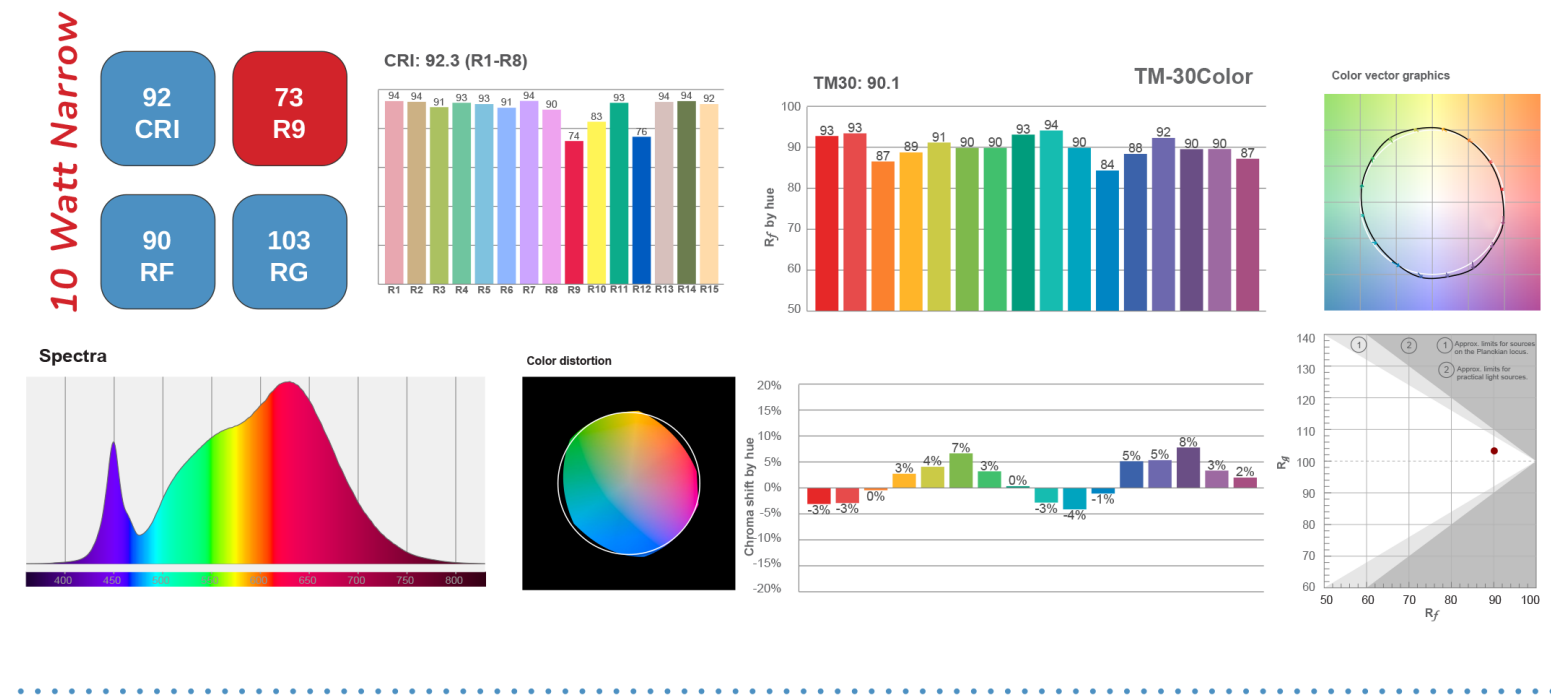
10 Watt Narrow

92
CRI

73
R9

90
RF

103
RG

CRI: 92.3 (R1-R8)

| R1 | R2 | R3 | R4 | R5 | R6 | R7 | R8 | R9 | R10 | R11 | R12 | R13 | R14 | R15 |
|---|---|---|---|---|---|---|---|---|---|---|---|---|---|---|
| 94 | 94 | 91 | 93 | 93 | 91 | 94 | 90 | 74 | 83 | 93 | 76 | 94 | 94 | 92 |

TM30: 90.1

TM-30Color

$R_f$ by hue

100
90
80
70
60
50

93 93 87 89 91 90 90 93 94 90 84 88 92 90 90 87

Color vector graphics

Spectra

400 450 500 550 600 650 700 750 800

Color distortion

Chroma shift by hue

20%
15%
10%
5%
0%
-5%
-10%
-15%
-20%

-3% -3% 0% 3% 4% 7% 3% 0% -3% -4% -1% 5% 5% 8% 3% 2%

1 2
1 Approx. limits for sources on the Planckian locus.
2 Approx. limits for practical light sources.

$R_g$

140
130
120
110
100
90
80
70
60

50 60 70 80 90 100

$R_f$